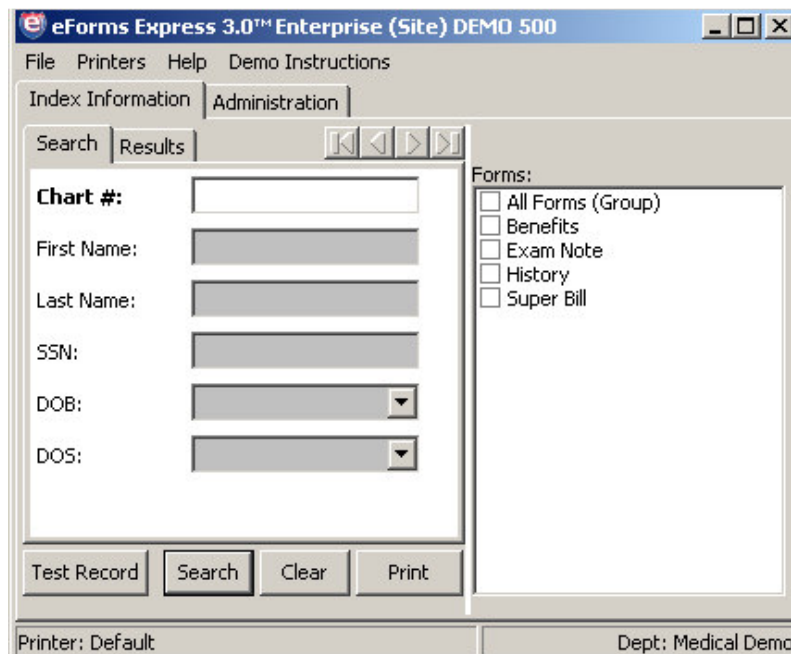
eForms Express 3.0™ Enterprise (Site) DEMO 500

File Printers Help Demo Instructions

Index Information | Administration

Search | Results

Chart #:

First Name:

Last Name:

SSN:

DOB:

DOS:

Forms:
All Forms (Group)
Benefits
Exam Note
History
Super Bill

Test Record | Search | Clear | Print

Printer: Default

Dept: Medical Demo